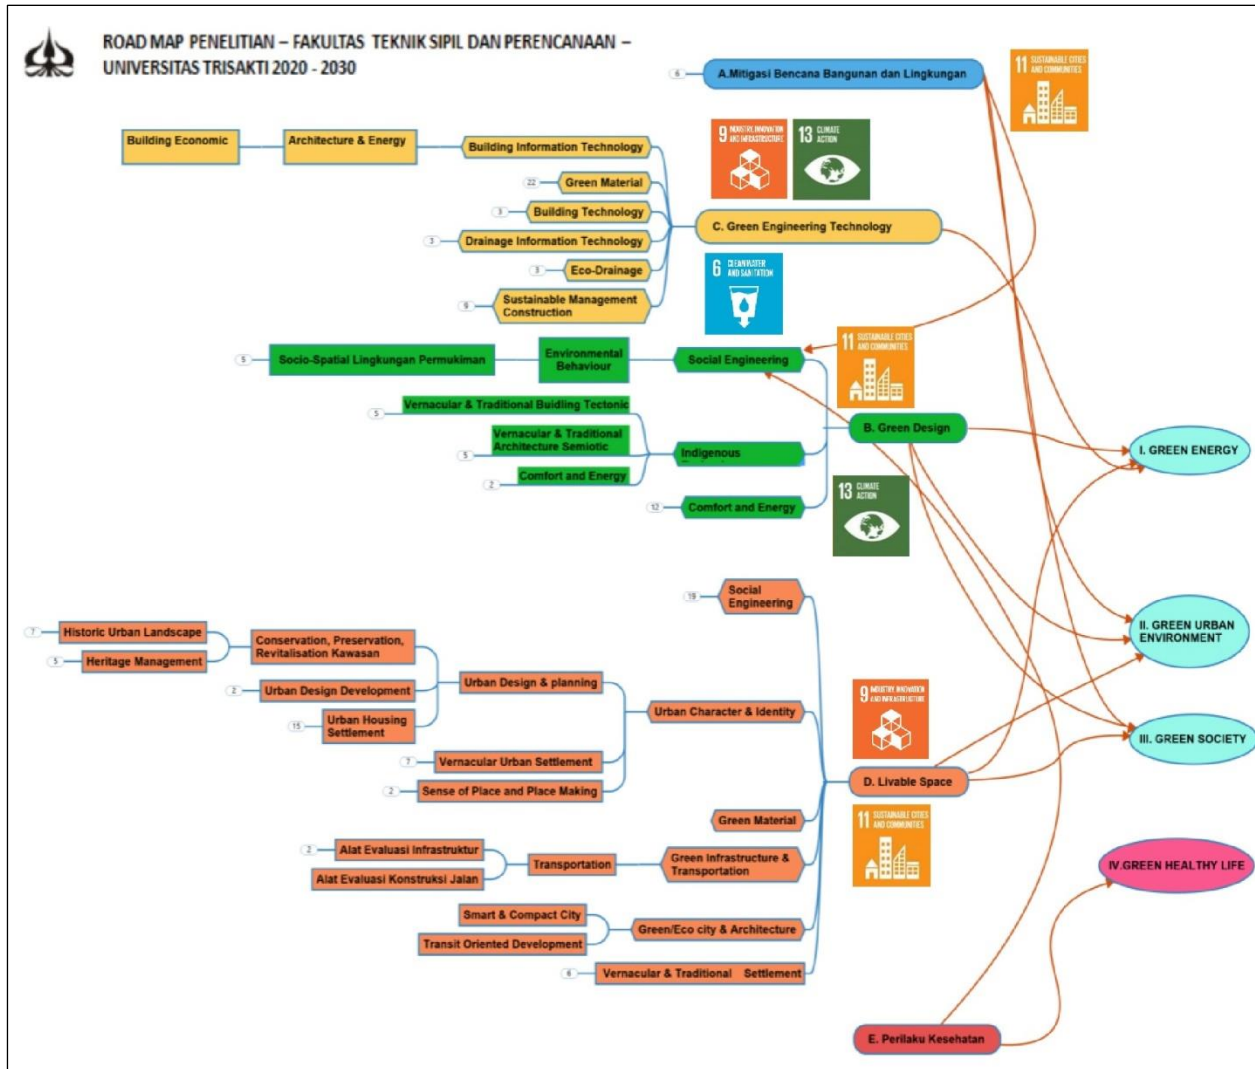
ROAD MAP PENELITIAN – FAKULTAS TEKNIK SIPIL DAN PERENCANAAN – UNIVERSITAS TRISAKTI 2020 - 2030

6 A.Mitigasi Bencana Bangunan dan Lingkungan

11 SUSTAINABLE CITIES AND COMMUNITIES

Building Economic
Architecture & Energy
Building Information Technology
22 Green Material
3 Building Technology
3 Drainage Information Technology
3 Eco-Drainage
9 Sustainable Management Construction

9 INDUSTRY, INNOVATION AND INFRASTRUCTURE
13 CLIMATE ACTION

C. Green Engineering Technology

6 CLEAN WATER AND SANITATION

5 Socio-Spatial Lingkungan Permukiman
Environmental Behaviour
Social Engineering

11 SUSTAINABLE CITIES AND COMMUNITIES

5 Vernacular & Traditional Building Tectonic
5 Vernacular & Traditional Architecture Semiotic
2 Comfort and Energy
Indigenous
12 Comfort and Energy

B. Green Design

13 CLIMATE ACTION

I. GREEN ENERGY

19 Social Engineering

7 Historic Urban Landscape
5 Heritage Management
Conservation, Preservation, Revitalisation Kawasan
2 Urban Design Development
15 Urban Housing Settlement
Urban Design & planning
Urban Character & Identity
7 Vernacular Urban Settlement
2 Sense of Place and Place Making

II. GREEN URBAN ENVIRONMENT

9 INDUSTRY, INNOVATION AND INFRASTRUCTURE

III. GREEN SOCIETY

D. Livable Space

Green Material

11 SUSTAINABLE CITIES AND COMMUNITIES

2 Alat Evaluasi Infrastruktur
Alat Evaluasi Konstruksi Jalan
Transportation
Green Infrastructure & Transportation

IV.GREEN HEALTHY LIFE

Smart & Compact City
Transit Oriented Development
Green/Eco city & Architecture
6 Vernacular & Traditional Settlement

E. Perilaku Kesehatan